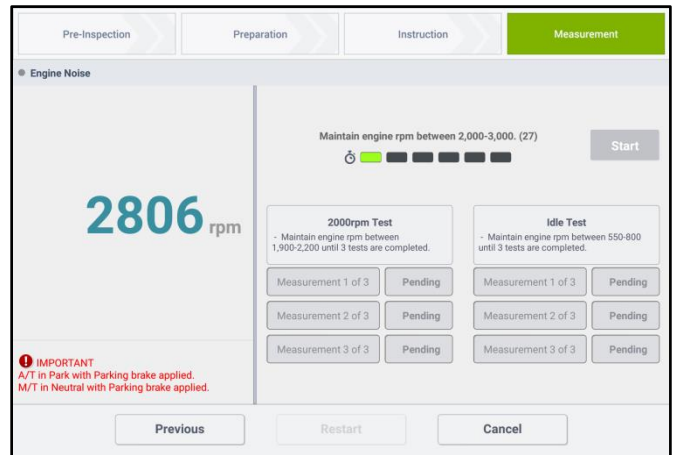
Pre-Inspection | Preparation | Instruction | Measurement

Engine Noise

2806 rpm

Maintain engine rpm between 2,000-3,000. (27)

Start

2000rpm Test
- Maintain engine rpm between 1,900-2,200 until 3 tests are completed.

| Measurement 1 of 3 | Pending |
|---|---|
| Measurement 2 of 3 | Pending |
| Measurement 3 of 3 | Pending |

Idle Test
- Maintain engine rpm between 550-800 until 3 tests are completed.

| Measurement 1 of 3 | Pending |
|---|---|
| Measurement 2 of 3 | Pending |
| Measurement 3 of 3 | Pending |

IMPORTANT
A/T in Park with Parking brake applied.
M/T in Neutral with Parking brake applied.

Previous | Restart | Cancel